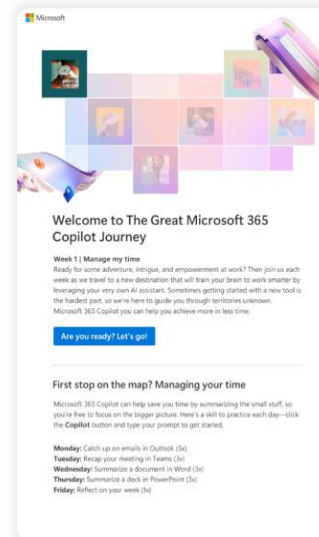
Microsoft

Welcome to The Great Microsoft 365 Copilot Journey

Week 1 | Manage my time
Ready for some adventure, intrigue, and empowerment at work? Then join us each week as we travel to a new destination that will train your brain to work smarter by leveraging your very own AI assistant. Sometimes getting started with a new tool is the hardest part, so we're here to guide you through territories unknown. Microsoft 365 Copilot can help you achieve more in less time.

Are you ready? Let's go!

First stop on the map? Managing your time

Microsoft 365 Copilot can help save you time by summarizing the small stuff, so you're free to focus on the bigger picture. Here's a skill to practice each day—click the Copilot button and type your prompt to get started.

Monday: Catch up on emails in Outlook (5x)
Tuesday: Recap your meeting in Teams (3x)
Wednesday: Summarize a document in Word (3x)
Thursday: Summarize a deck in PowerPoint (3x)
Friday: Reflect on your week (1x)